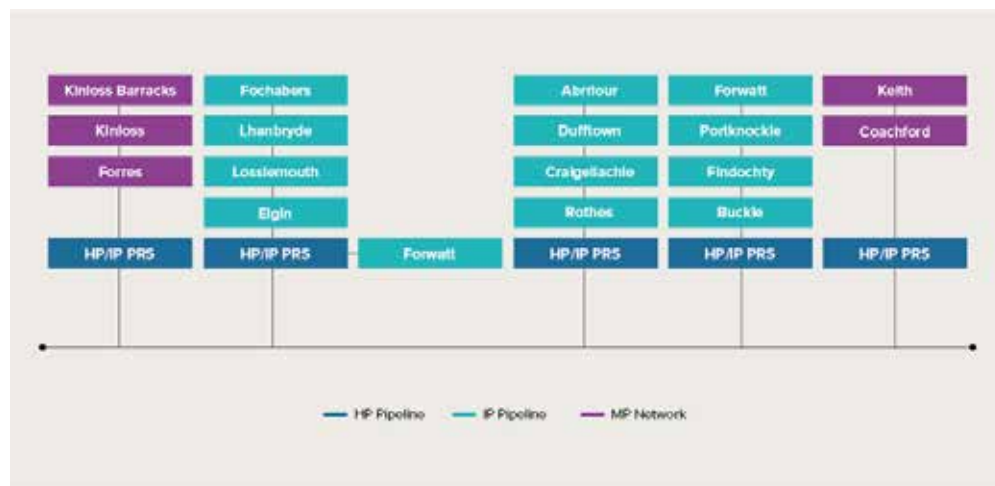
Kinloss Barracks
Kinloss
Forres
HP/IP PRS

Fochabers
Lhanbryde
Lossiemouth
Elgin
HP/IP PRS

Forwatt

Abrlour
Dufftown
Craigellachie
Rothes
HP/IP PRS

Forwatt
Portknockie
Findochty
Buckie
HP/IP PRS

Keith
Coachford
HP/IP PRS

HP Pipeline
IP Pipeline
MP Network